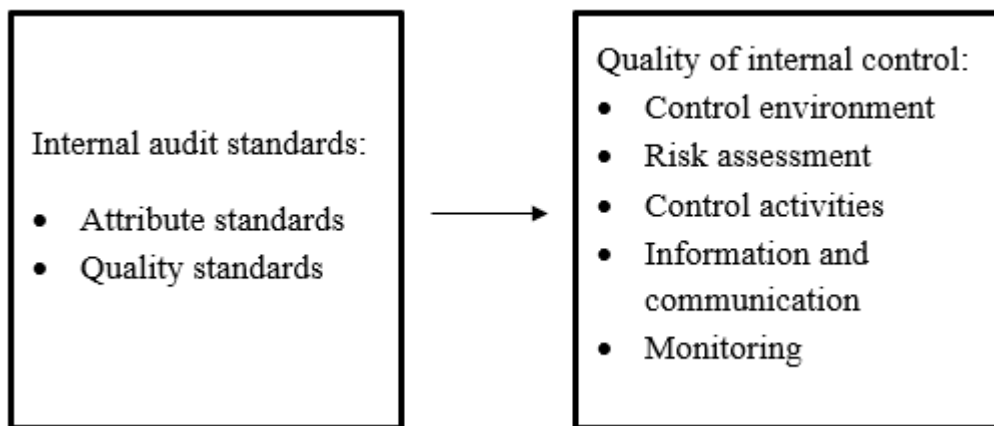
Internal audit standards:

- Attribute standards
- Quality standards

Quality of internal control:

- Control environment
- Risk assessment
- Control activities
- Information and communication
- Monitoring